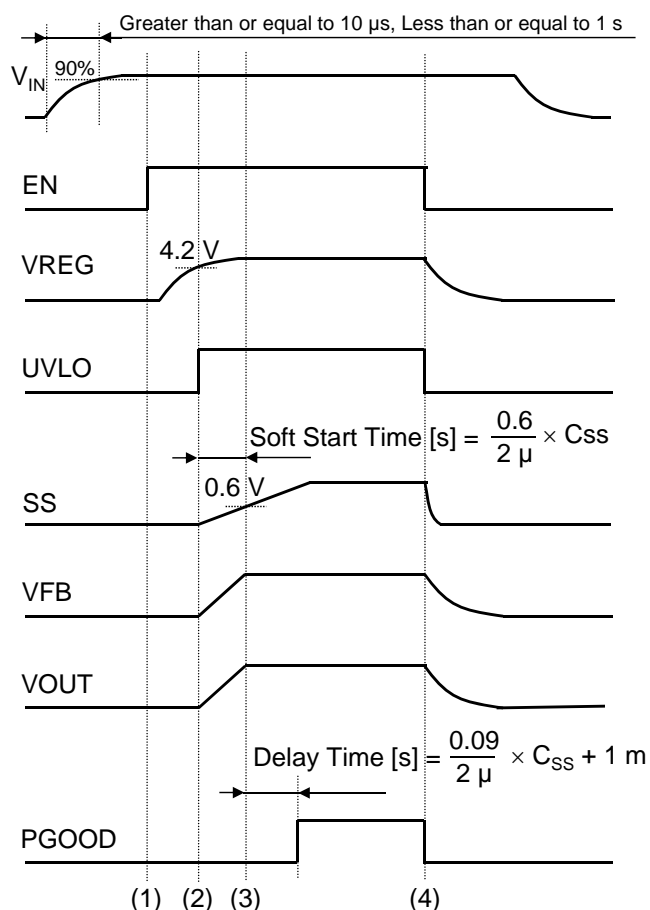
Greater than or equal to 10 μs, Less than or equal to 1 s

$V_{IN}$ 90%

EN

VREG 4.2 V

UVLO

Soft Start Time [s] = $\frac{0.6}{2\ \mu} \times$ Css

SS 0.6 V

VFB

VOUT

Delay Time [s] = $\frac{0.09}{2\ \mu} \times C_{SS}$ + 1 m

PGOOD

(1) (2) (3) (4)